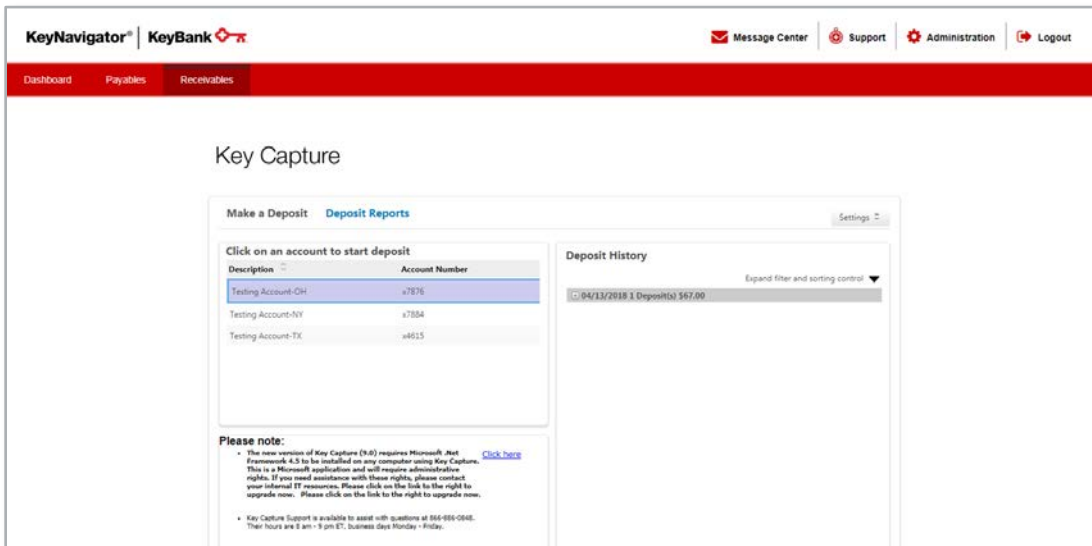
KeyNavigator® | KeyBank

Message Center | Support | Administration | Logout

Dashboard | Payables | Receivables

Key Capture

Make a Deposit | Deposit Reports

Settings

Click on an account to start deposit

| Description | Account Number |
|---|---|
| Testing Account-OH | x7876 |
| Testing Account-NY | x7884 |
| Testing Account-TX | x4615 |

Deposit History

Expand filter and sorting control

04/13/2018 1 Deposit(s) $67.00

Please note:

- The new version of Key Capture (9.0) requires Microsoft .Net Framework 4.5 to be installed on any computer using Key Capture. This is a Microsoft application and will require administrative rights. If you need assistance with these rights, please contact your internal IT resources. Please click on the link to the right to upgrade now. Please click on the link to the right to upgrade now.

Click here

- Key Capture Support is available to assist with questions at 866-866-0848. Their hours are 8 am - 9 pm ET, business days Monday - Friday.